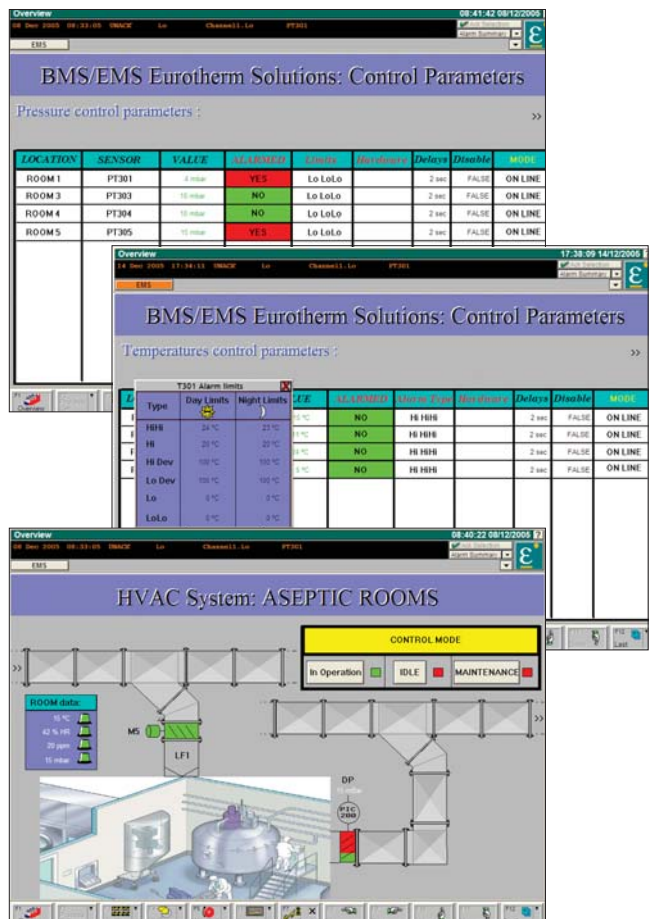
Overview
08:41:42 08/12/2005
08 Dec 2005 08:33:05 UNACK Lo Channel1.Lo PT301
Alarm Summary
EMS

BMS/EMS Eurotherm Solutions: Control Parameters

Pressure control parameters :

>>

| LOCATION | SENSOR | VALUE | ALARMED | Limits | Hardware | Delays | Disable | MODE |
|---|---|---|---|---|---|---|---|---|
| ROOM 1 | PT301 | 4 mbar | YES | Lo LoLo | | 2 sec | FALSE | ON LINE |
| ROOM 3 | PT303 | 15 mbar | NO | Lo LoLo | | 2 sec | FALSE | ON LINE |
| ROOM 4 | PT304 | 15 mbar | NO | Lo LoLo | | 2 sec | FALSE | ON LINE |
| ROOM 5 | PT305 | 15 mbar | YES | Lo LoLo | | 2 sec | FALSE | ON LINE |

Overview
17:38:09 14/12/2005
14 Dec 2005 17:34:11 UNACK Lo Channel1.Lo PT301
Alarm Summary
EMS

BMS/EMS Eurotherm Solutions: Control Parameters

Temperatures control parameters :

>>

T301 Alarm limits

| Type | Day Limits | Night Limits |
|---|---|---|
| HiHi | 24 °C | 23 °C |
| Hi | 20 °C | 20 °C |
| Hi Dev | 100 °C | 100 °C |
| Lo Dev | 100 °C | 100 °C |
| Lo | 0 °C | 0 °C |
| LoLo | 0 °C | 0 °C |

| LUE | ALARMED | Alarm Type | Hardware | Delays | Disable | MODE |
|---|---|---|---|---|---|---|
| °C | NO | Hi HiHi | | 2 sec | FALSE | ON LINE |
| °C | NO | Hi HiHi | | 2 sec | FALSE | ON LINE |
| °C | NO | Hi HiHi | | 2 sec | FALSE | ON LINE |
| °C | NO | Hi HiHi | | 2 sec | FALSE | ON LINE |

Overview
08:40:22 08/12/2005
08 Dec 2005 08:33:05 UNACK Lo Channel1.Lo PT301
Alarm Summary
EMS

HVAC System: ASEPTIC ROOMS

CONTROL MODE
In Operation IDLE MAINTENANCE

>>
ROOM data:
15 °C
42 % HR
20 ppm
15 mbar

M5
LF1
DP
15 mbar
PIC 200
>>
F12 Last